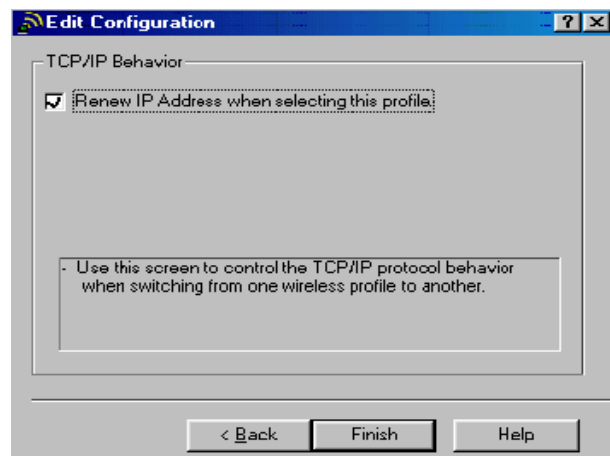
Edit Configuration

?

X

TCP/IP Behavior

Renew IP Address when selecting this profile

- Use this screen to control the TCP/IP protocol behavior when switching from one wireless profile to another.

< Back

Finish

Help